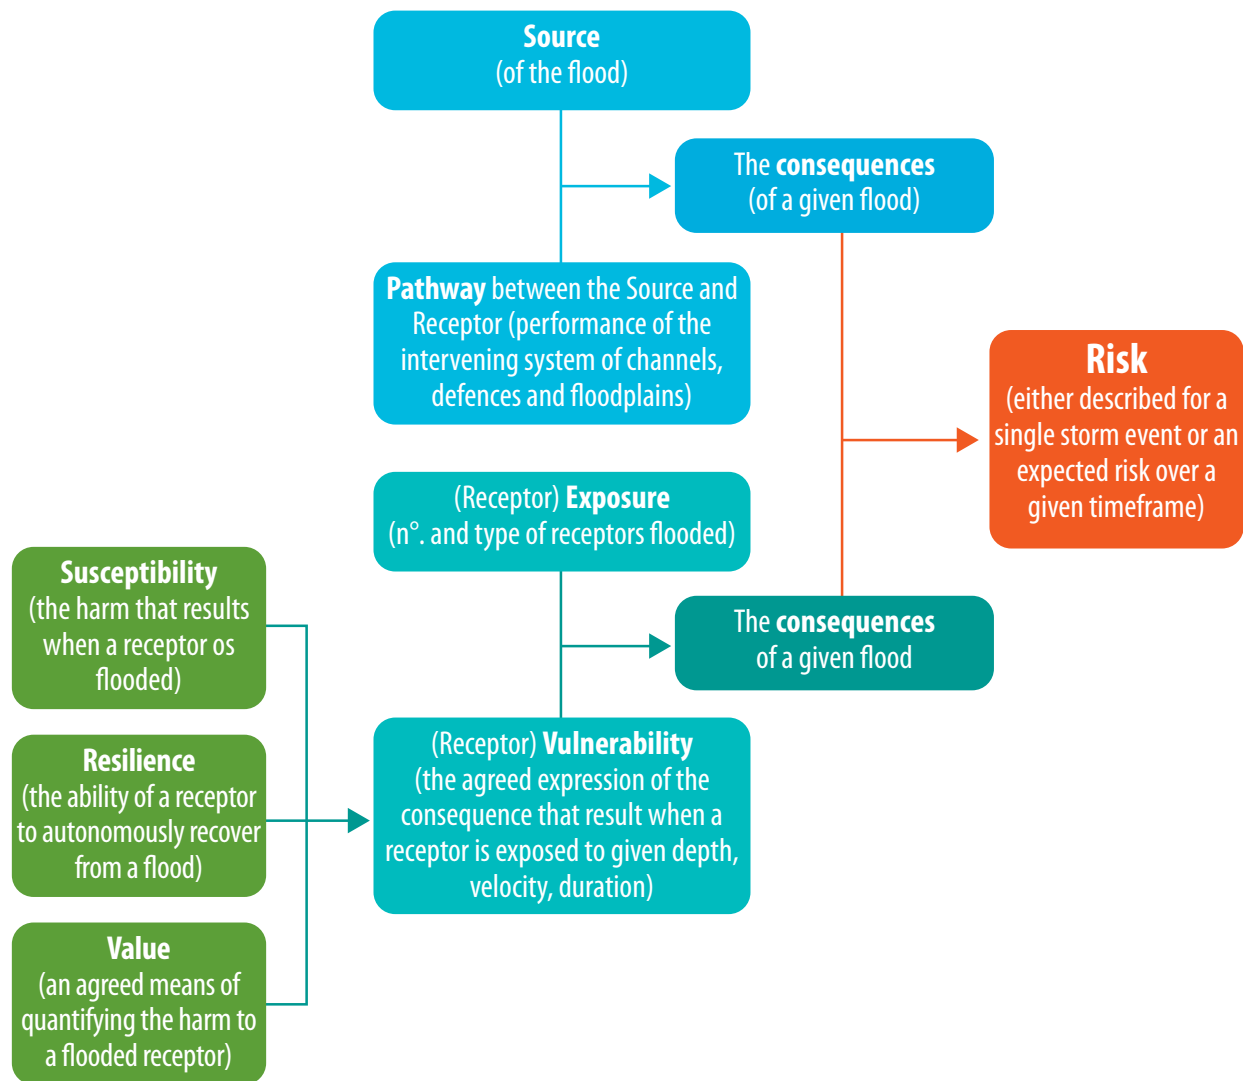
**Source**
(of the flood)

The **consequences**
(of a given flood)

**Pathway** between the Source and Receptor (performance of the intervening system of channels, defences and floodplains)

**Risk**
(either described for a single storm event or an expected risk over a given timeframe)

(Receptor) **Exposure**
(n°. and type of receptors flooded)

**Susceptibility**
(the harm that results when a receptor os flooded)

The **consequences**
of a given flood

**Resilience**
(the ability of a receptor to autonomously recover from a flood)

(Receptor) **Vulnerability**
(the agreed expression of the consequence that result when a receptor is exposed to given depth, velocity, duration)

**Value**
(an agreed means of quantifying the harm to a flooded receptor)